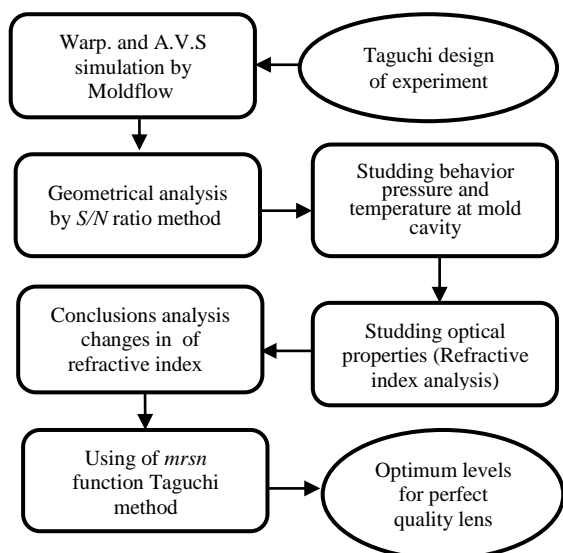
Warp. and A.V.S simulation by Moldflow

Taguchi design of experiment

Geometrical analysis by S/N ratio method

Studding behavior pressure and temperature at mold cavity

Conclusions analysis changes in of refractive index

Studding optical properties (Refractive index analysis)

Using of mrsn function Taguchi method

Optimum levels for perfect quality lens